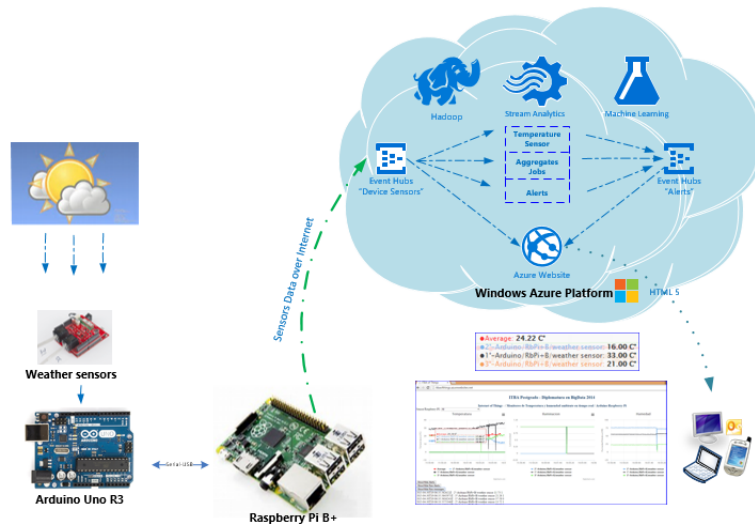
Hadoop

Stream Analytics

Machine Learning

Temperature Sensor

Aggregates Jobs

Alerts

Event Hubs "Device Sensors"

Event Hubs "Alerts"

Azure Website

Windows Azure Platform

HTML 5

Sensors Data over Internet

Weather sensors

Arduino Uno R3

Serial-USB

Raspberry Pi B+

■Average: 24.22 C°
■2°-Arduino/RbPi+B/weather sensor: 16.00 C°
■1°-Arduino/RbPi+B/weather sensor: 33.00 C°
■3°-Arduino/RbPi+B/weather sensor: 21.00 C°

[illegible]